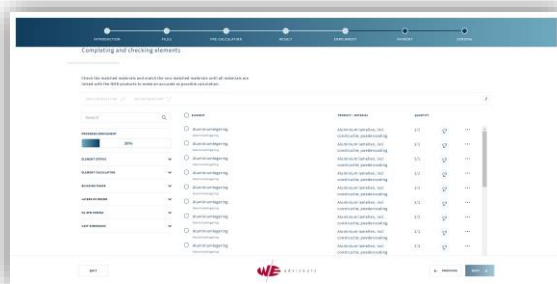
INTRODUCTION FILES PRE-CALCULATION RESULT ENRICHMENT PAYMENT CONFIRM

Completing and checking elements

Check the matched materials and match the non-matched materials until all materials are linked with the NIBE products to make an accurate as possible calculation.

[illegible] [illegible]

Search

PROGRESS ENRICHMENT

20%

ELEMENT OFFICE

ELEMENT CALCULATED

BUILDING PHASE

LAYERS OF WORK

NL-SFB CODING

UNIT DIMENSIONS

ELEMENT | PRODUCT / MATERIAL | QUANTITY

Aluminiumbeglazing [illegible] | Aluminium beteken, incl. constructie, poedercoating | 1/1

Aluminiumbeglazing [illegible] | Aluminium beteken, incl. constructie, poedercoating | 1/1

Aluminiumbeglazing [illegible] | Aluminium beteken, incl. constructie, poedercoating | 1/1

Aluminiumbeglazing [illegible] | Aluminium beteken, incl. constructie, poedercoating | 1/1

Aluminiumbeglazing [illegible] | Aluminium beteken, incl. constructie, poedercoating | 1/1

Aluminiumbeglazing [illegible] | Aluminium beteken, incl. constructie, poedercoating | 1/1

Aluminiumbeglazing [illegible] | Aluminium beteken, incl. constructie, poedercoating | 1/1

Aluminiumbeglazing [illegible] | Aluminium beteken, incl. constructie, poedercoating | 1/1

EXIT

W/E ADVISEURS

PREVIOUS NEXT